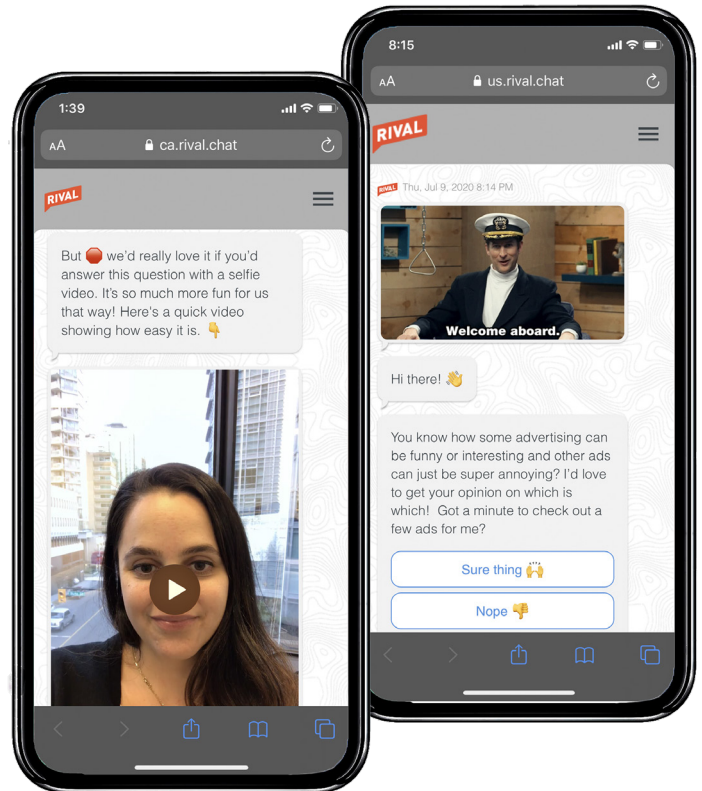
1:39

AA ca.rival.chat

RIVAL

But 🛑 we'd really love it if you'd answer this question with a selfie video. It's so much more fun for us that way! Here's a quick video showing how easy it is. 👇

8:15

AA us.rival.chat

RIVAL

RIVAL Thu, Jul 9, 2020 8:14 PM

Welcome aboard.

Hi there! 👋

You know how some advertising can be funny or interesting and other ads can just be super annoying? I'd love to get your opinion on which is which! Got a minute to check out a few ads for me?

Sure thing 🙌

Nope 👎